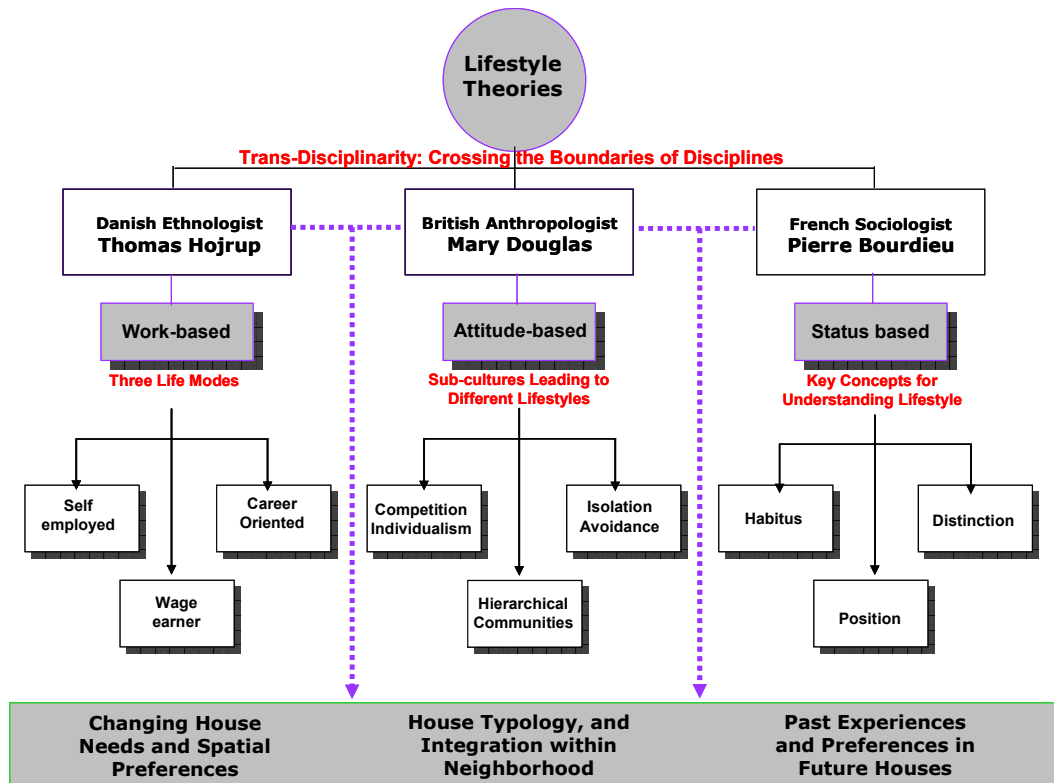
Lifestyle Theories

Trans-Disciplinarity: Crossing the Boundaries of Disciplines

Danish Ethnologist
Thomas Hojrup

Work-based

Three Life Modes

Self employed

Career Oriented

Wage earner

British Anthropologist
Mary Douglas

Attitude-based

Sub-cultures Leading to Different Lifestyles

Competition Individualism

Isolation Avoidance

Hierarchical Communities

French Sociologist
Pierre Bourdieu

Status based

Key Concepts for Understanding Lifestyle

Habitus

Distinction

Position

Changing House Needs and Spatial Preferences

House Typology, and Integration within Neighborhood

Past Experiences and Preferences in Future Houses